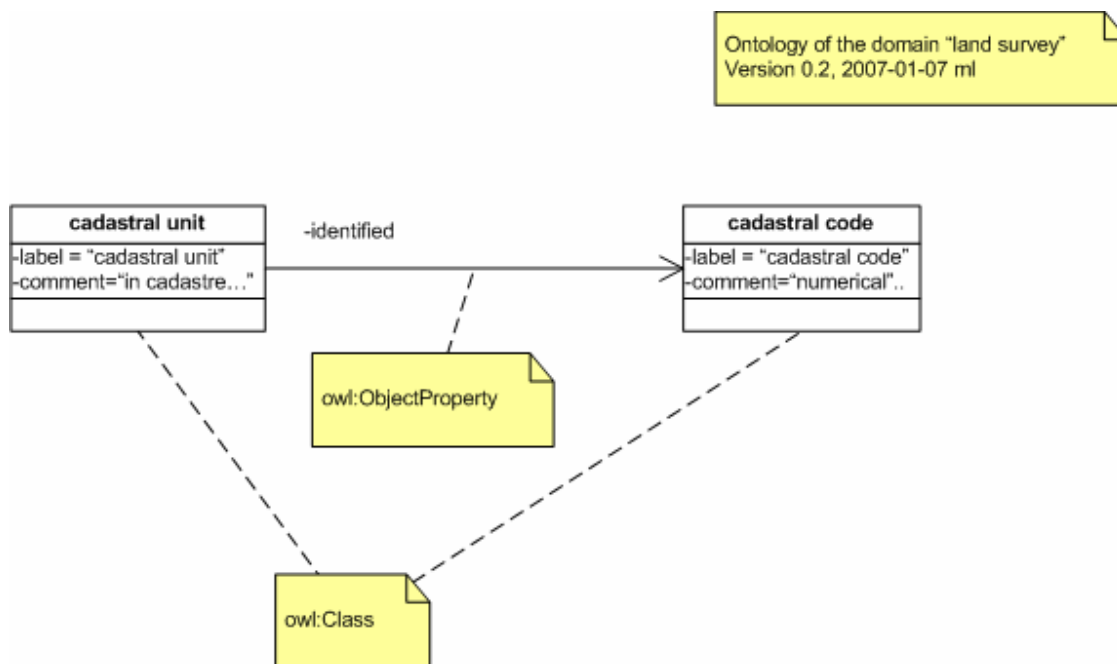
Ontology of the domain “land survey”
Version 0.2, 2007-01-07 ml

cadastral unit
-label = “cadastral unit”
-comment=“in cadastre…”

-identified

cadastral code
-label = “cadastral code”
-comment=“numerical”..

owl:ObjectProperty

owl:Class